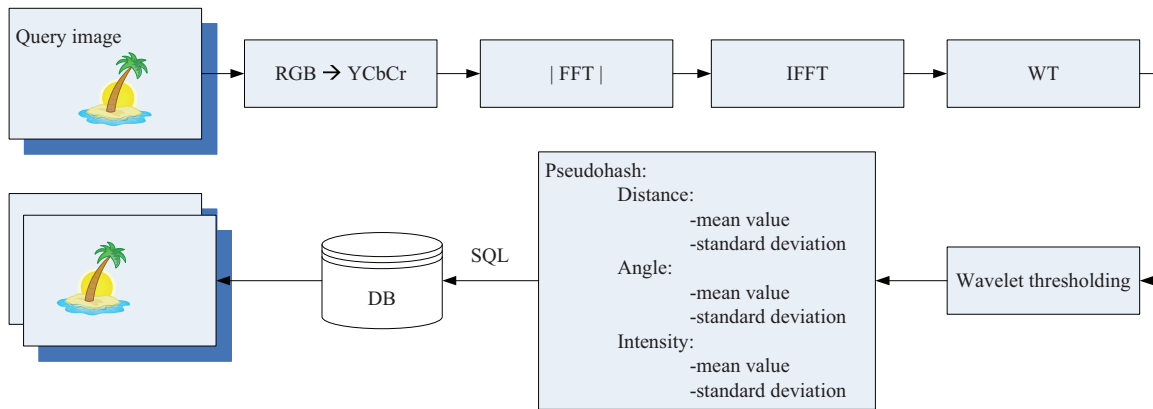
Query image

RGB → YCbCr

| FFT |

IFFT

WT

Pseudohash:
Distance:
-mean value
-standard deviation
Angle:
-mean value
-standard deviation
Intensity:
-mean value
-standard deviation

Wavelet thresholding

SQL

DB